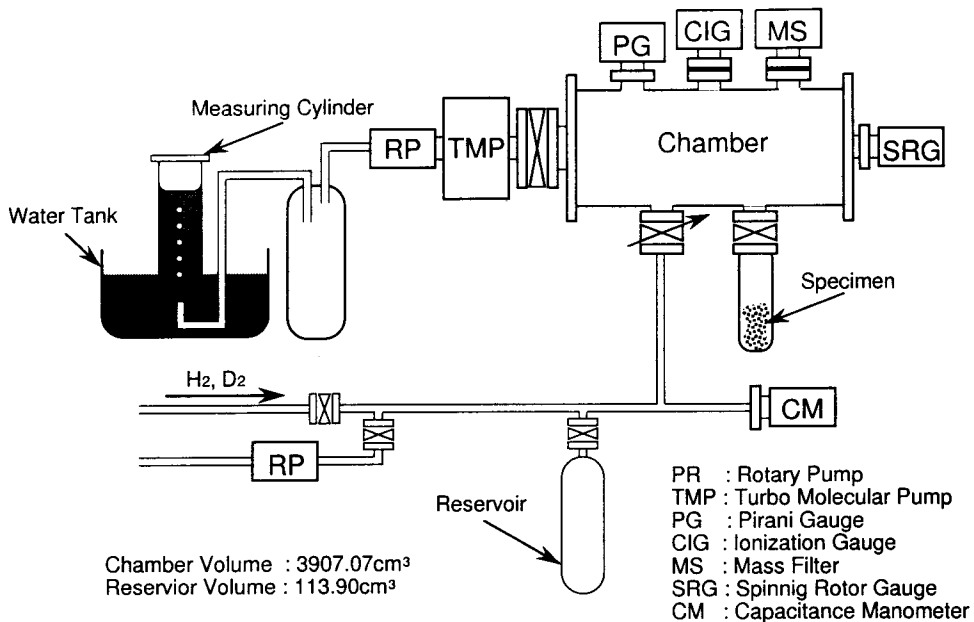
PG
CIG
MS
Measuring Cylinder
RP
TMP
Chamber
SRG
Water Tank
Specimen
$H_2$, $D_2$
CM
RP
Reservoir
PR : Rotary Pump
TMP : Turbo Molecular Pump
PG : Pirani Gauge
CIG : Ionization Gauge
MS : Mass Filter
SRG : Spinnig Rotor Gauge
CM : Capacitance Manometer
Chamber Volume : 3907.07cm$^3$
Reservior Volume : 113.90cm$^3$